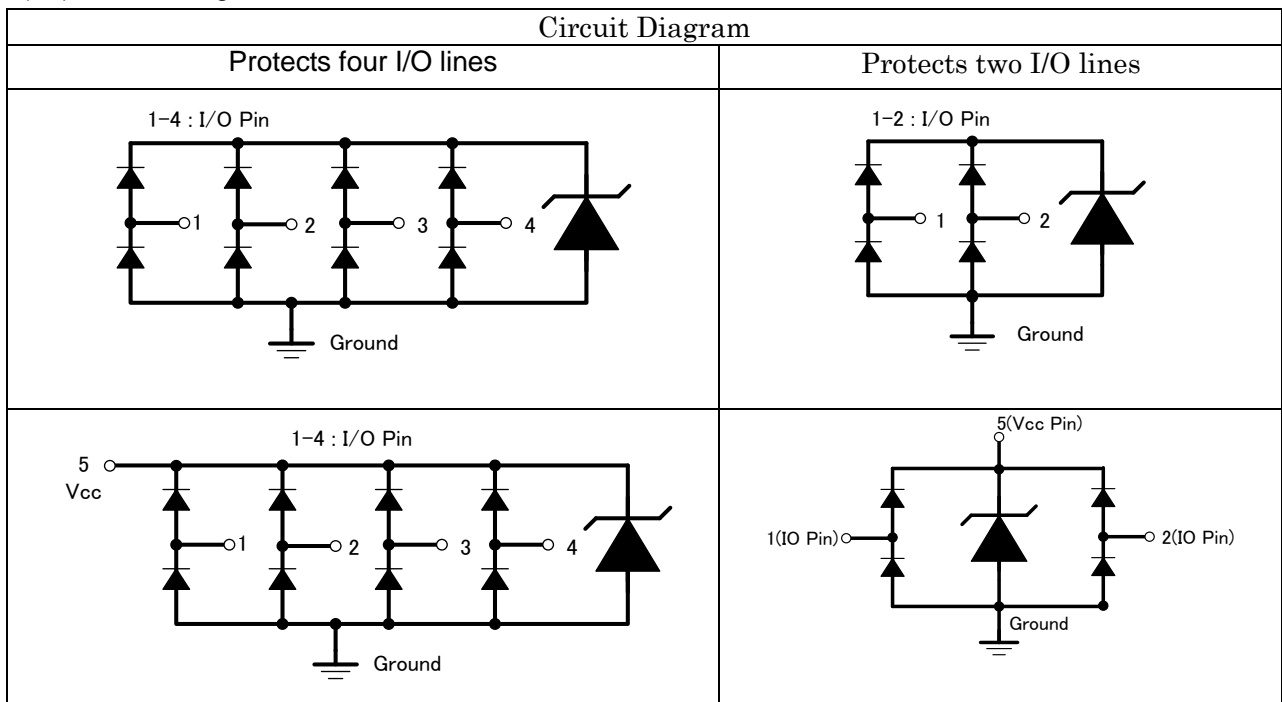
| Circuit Diagram | |
|---|---|
| Protects four I/O lines | Protects two I/O lines |
| 1-4 : I/O Pin 1 2 3 4 Ground | 1-2 : I/O Pin 1 2 Ground |
| 5 Vcc 1-4 : I/O Pin 1 2 3 4 Ground | 5(Vcc Pin) 1(IO Pin) 2(IO Pin) Ground |